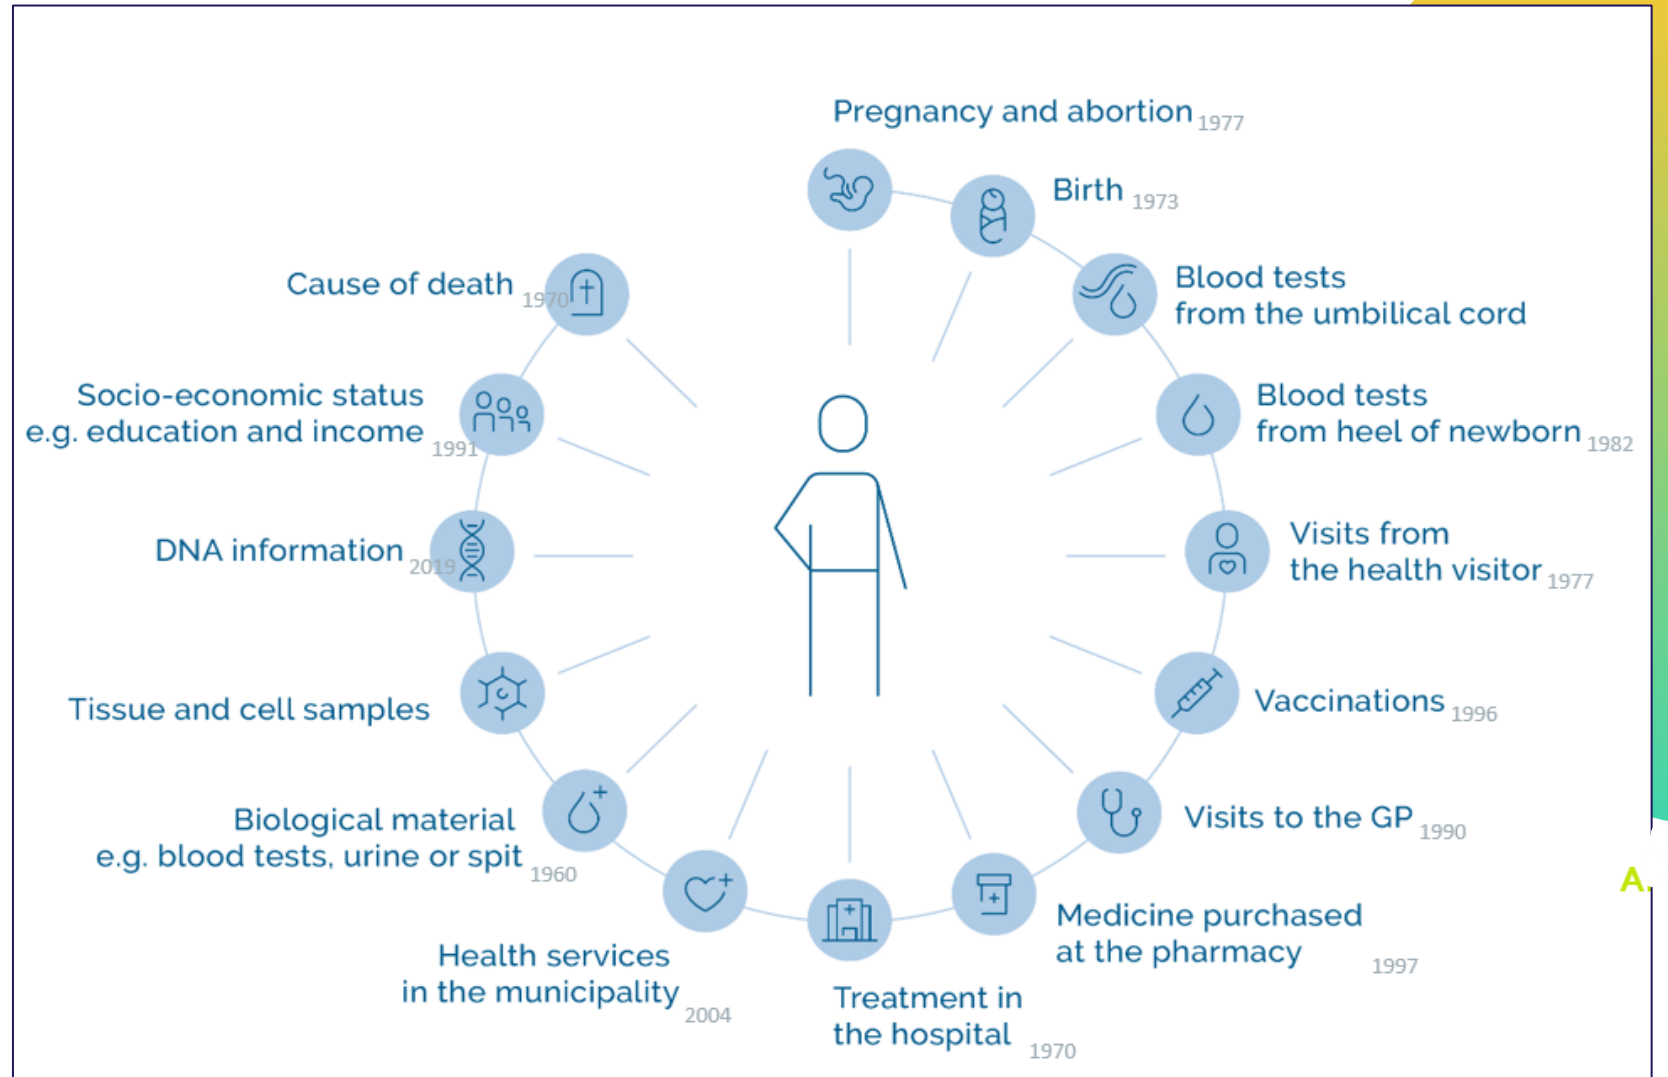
Pregnancy and abortion 1977

Birth 1973

Blood tests from the umbilical cord

Blood tests from heel of newborn 1982

Visits from the health visitor 1977

Vaccinations 1996

Visits to the GP 1990

Medicine purchased at the pharmacy 1997

Treatment in the hospital 1970

Health services in the municipality 2004

Biological material e.g. blood tests, urine or spit 1960

Tissue and cell samples

DNA information 2019

Socio-economic status e.g. education and income 1991

Cause of death 1970

A.